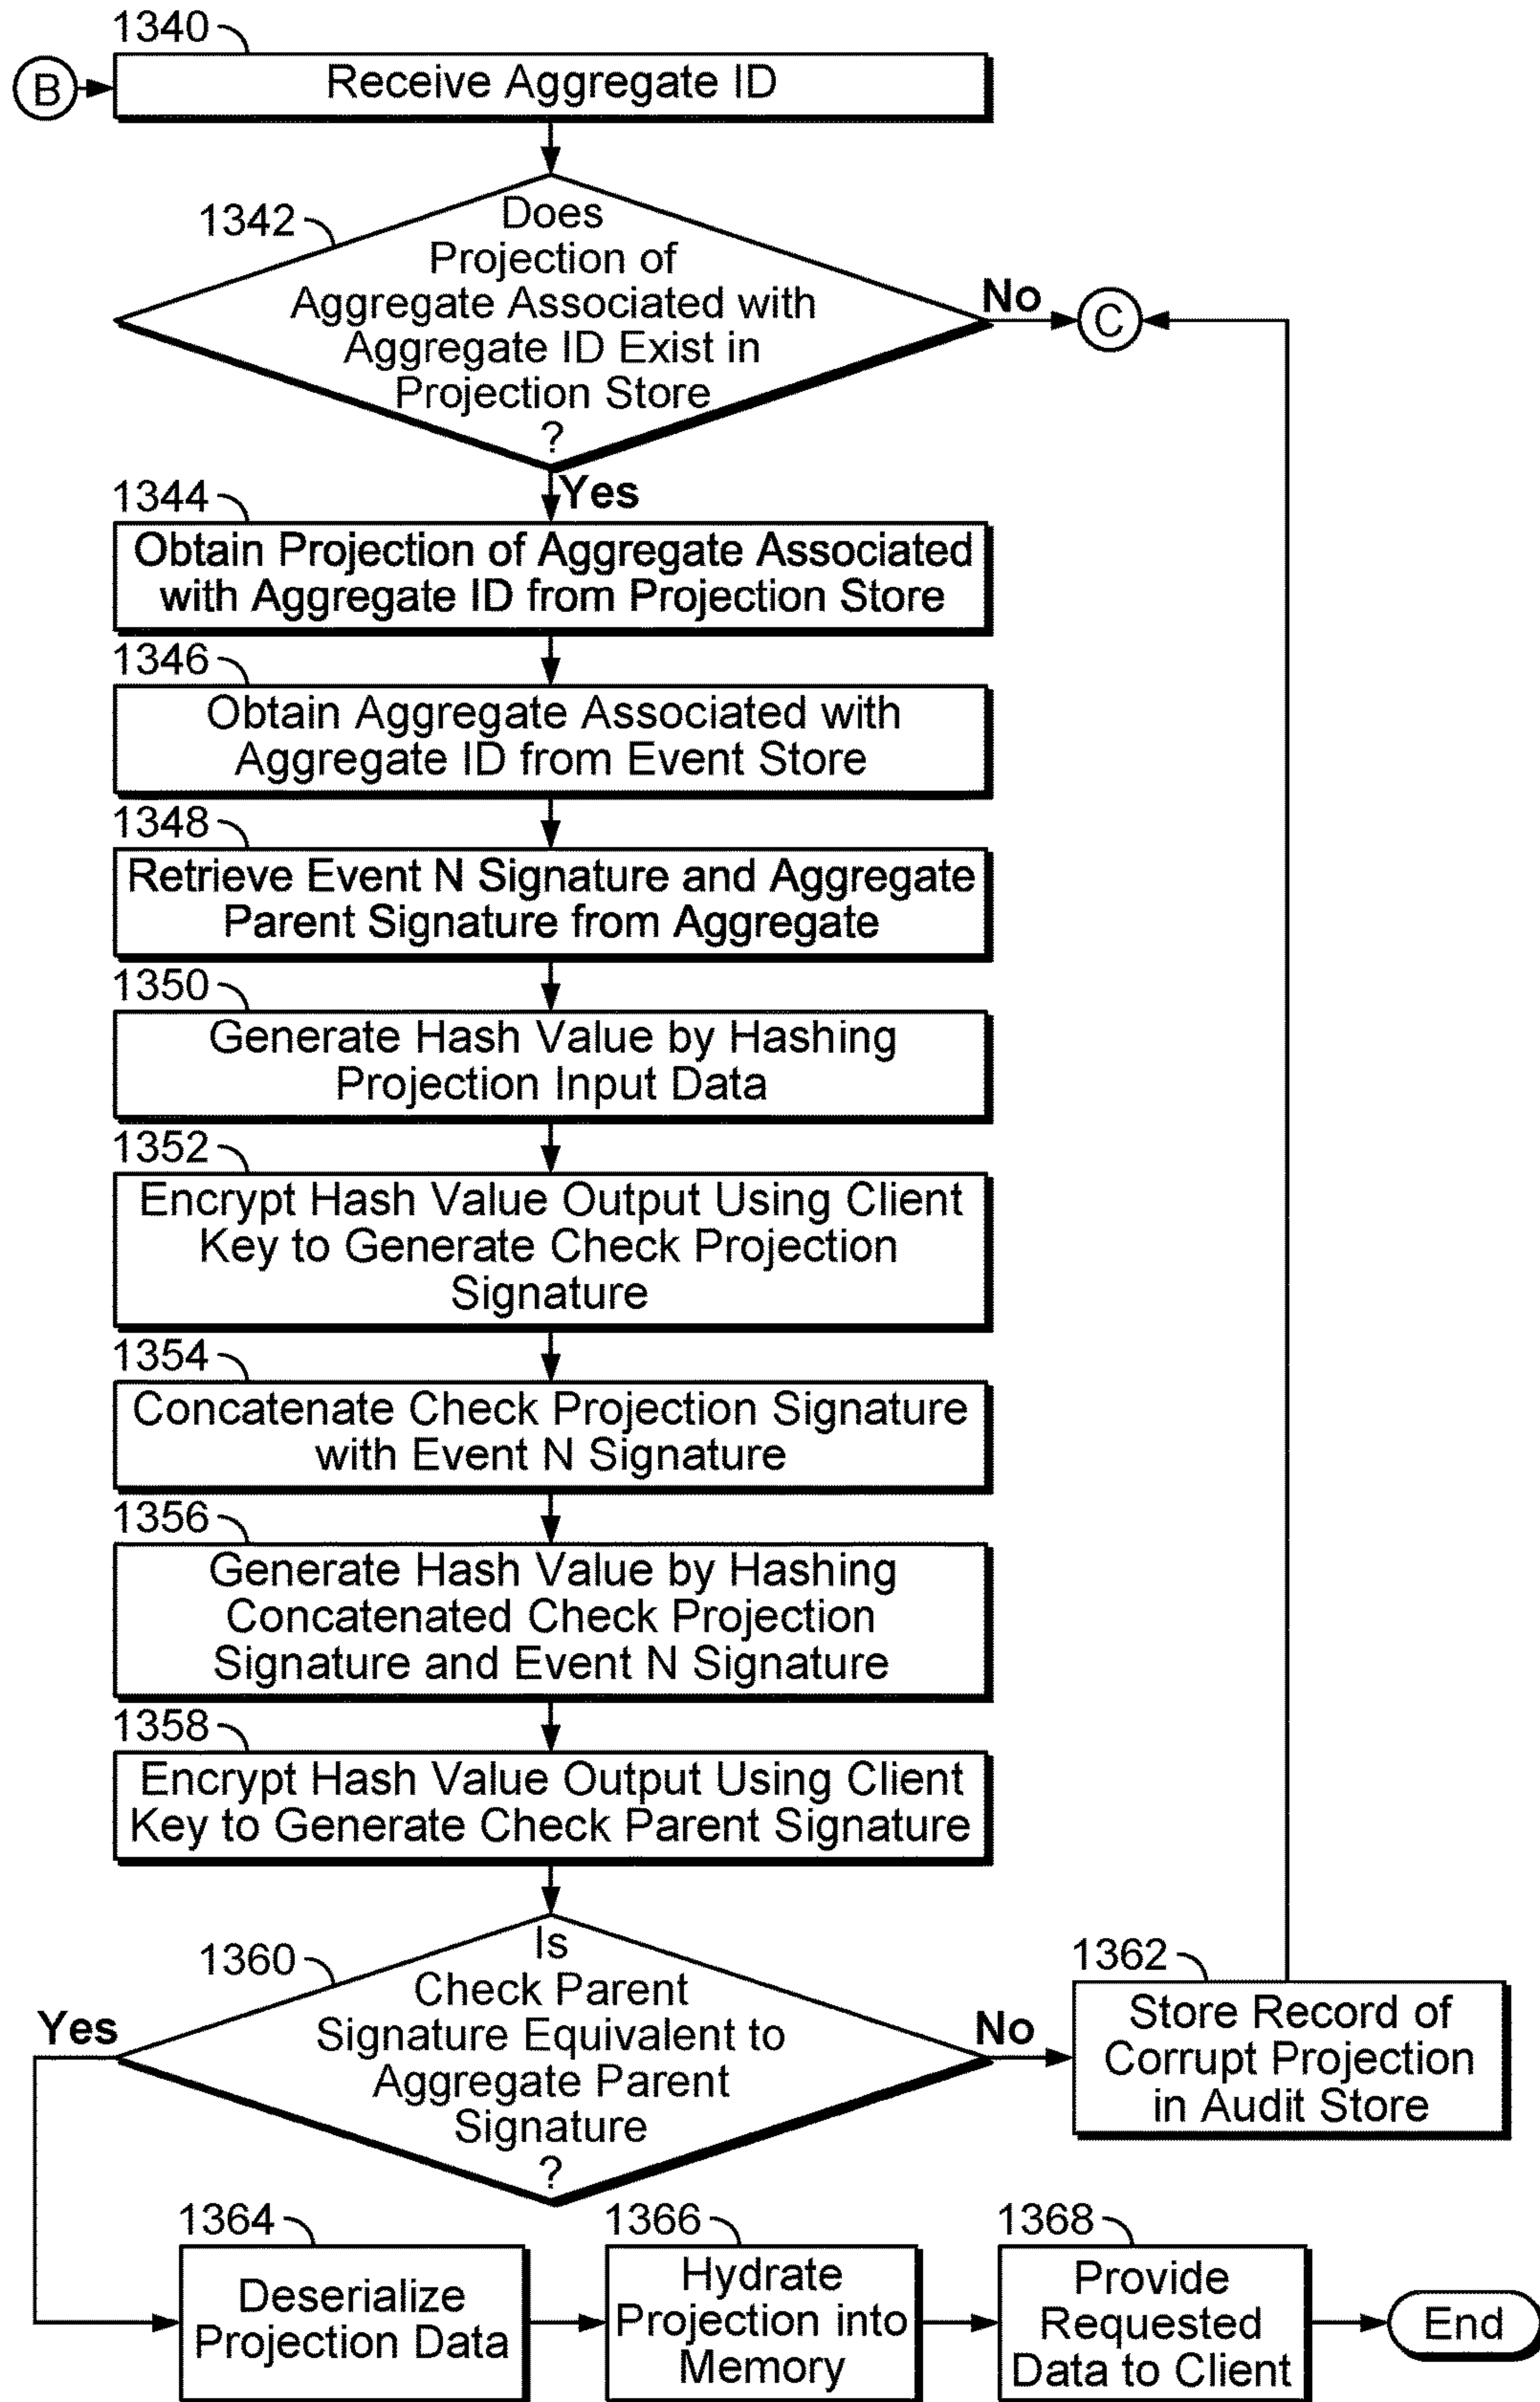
1340
B
Receive Aggregate ID

1342
Does Projection of Aggregate Associated with Aggregate ID Exist in Projection Store ?
No
C
Yes

1344
Obtain Projection of Aggregate Associated with Aggregate ID from Projection Store

1346
Obtain Aggregate Associated with Aggregate ID from Event Store

1348
Retrieve Event N Signature and Aggregate Parent Signature from Aggregate

1350
Generate Hash Value by Hashing Projection Input Data

1352
Encrypt Hash Value Output Using Client Key to Generate Check Projection Signature

1354
Concatenate Check Projection Signature with Event N Signature

1356
Generate Hash Value by Hashing Concatenated Check Projection Signature and Event N Signature

1358
Encrypt Hash Value Output Using Client Key to Generate Check Parent Signature

1360
Is Check Parent Signature Equivalent to Aggregate Parent Signature ?
Yes
No

1362
Store Record of Corrupt Projection in Audit Store

1364
Deserialize Projection Data

1366
Hydrate Projection into Memory

1368
Provide Requested Data to Client

End